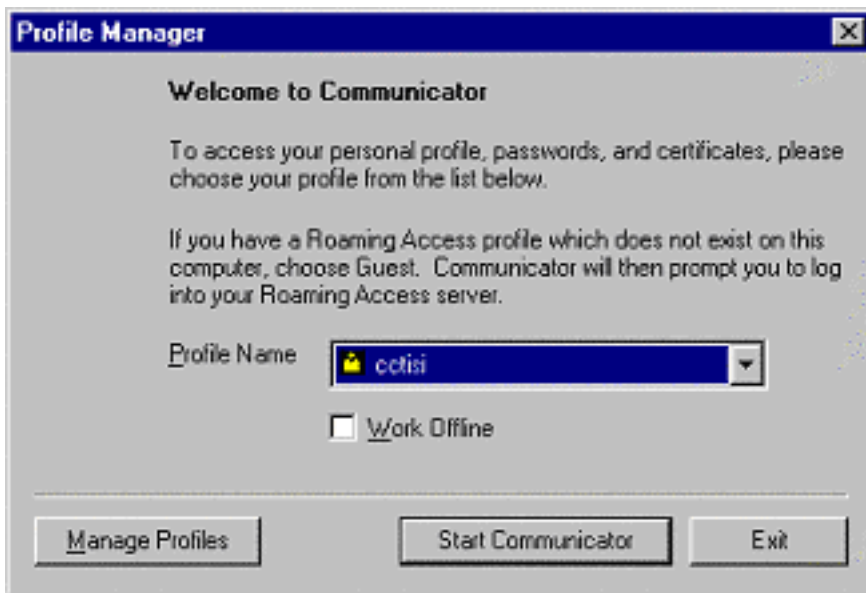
Profile Manager

Welcome to Communicator

To access your personal profile, passwords, and certificates, please choose your profile from the list below.

If you have a Roaming Access profile which does not exist on this computer, choose Guest. Communicator will then prompt you to log into your Roaming Access server.

Profile Name cctisi

Work Offline

Manage Profiles

Start Communicator

Exit